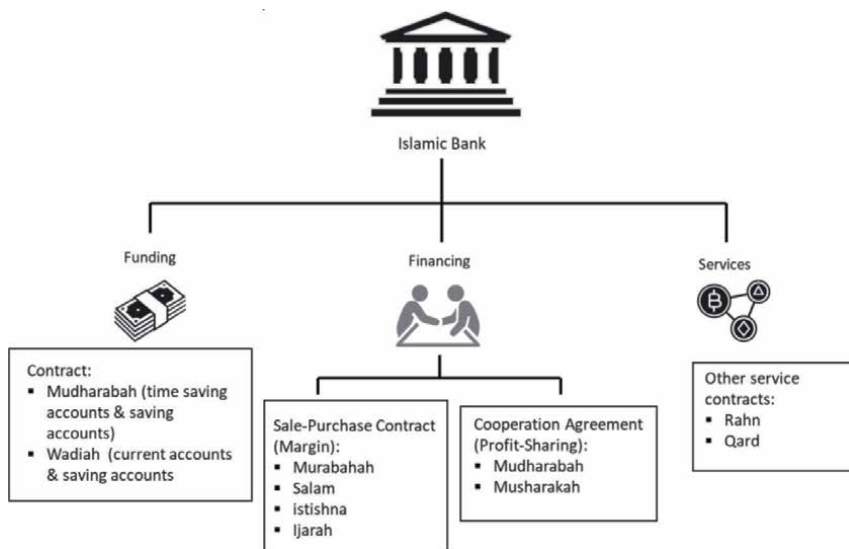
Islamic Bank

Funding

Financing

Services

Contract:
▪ Mudharabah (time saving accounts & saving accounts)
▪ Wadiah (current accounts & saving accounts

Sale-Purchase Contract (Margin):
▪ Murabahah
▪ Salam
▪ istishna
▪ Ijarah

Cooperation Agreement (Profit-Sharing):
▪ Mudharabah
▪ Musharakah

Other service contracts:
▪ Rahn
▪ Qard